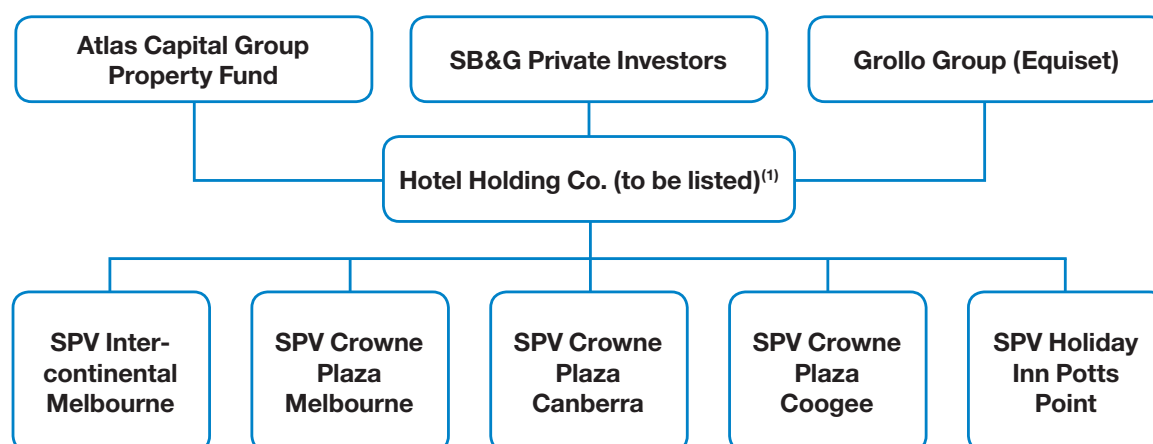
Atlas Capital Group Property Fund

SB&G Private Investors

Grollo Group (Equiset)

Hotel Holding Co. (to be listed)$^{(1)}$

SPV Intercontinental Melbourne

SPV Crowne Plaza Melbourne

SPV Crowne Plaza Canberra

SPV Crowne Plaza Coogee

SPV Holiday Inn Potts Point